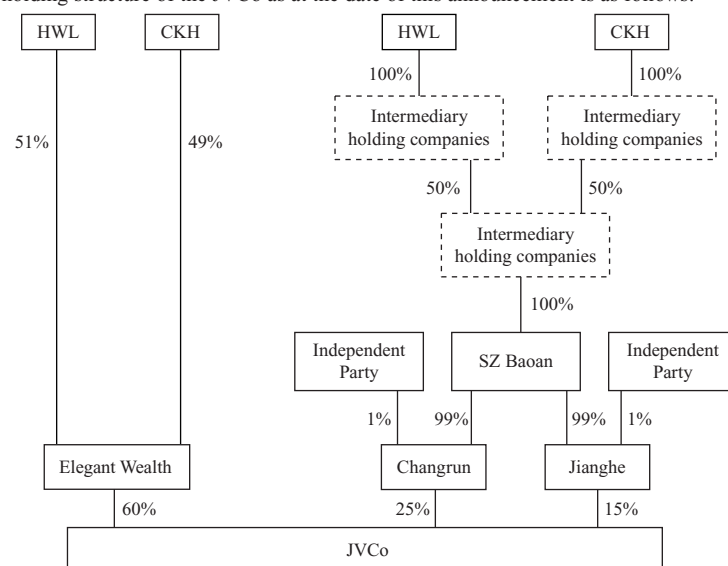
holding structure of the JVCo as at the date of this announcement is as follows:

HWL
CKH
51%
49%
Elegant Wealth
60%

HWL
100%
Intermediary holding companies
50%

CKH
100%
Intermediary holding companies
50%

Intermediary holding companies
100%

Independent Party
1%
SZ Baoan
99%
99%
Independent Party
1%

Changrun
25%
Jianghe
15%

JVCo